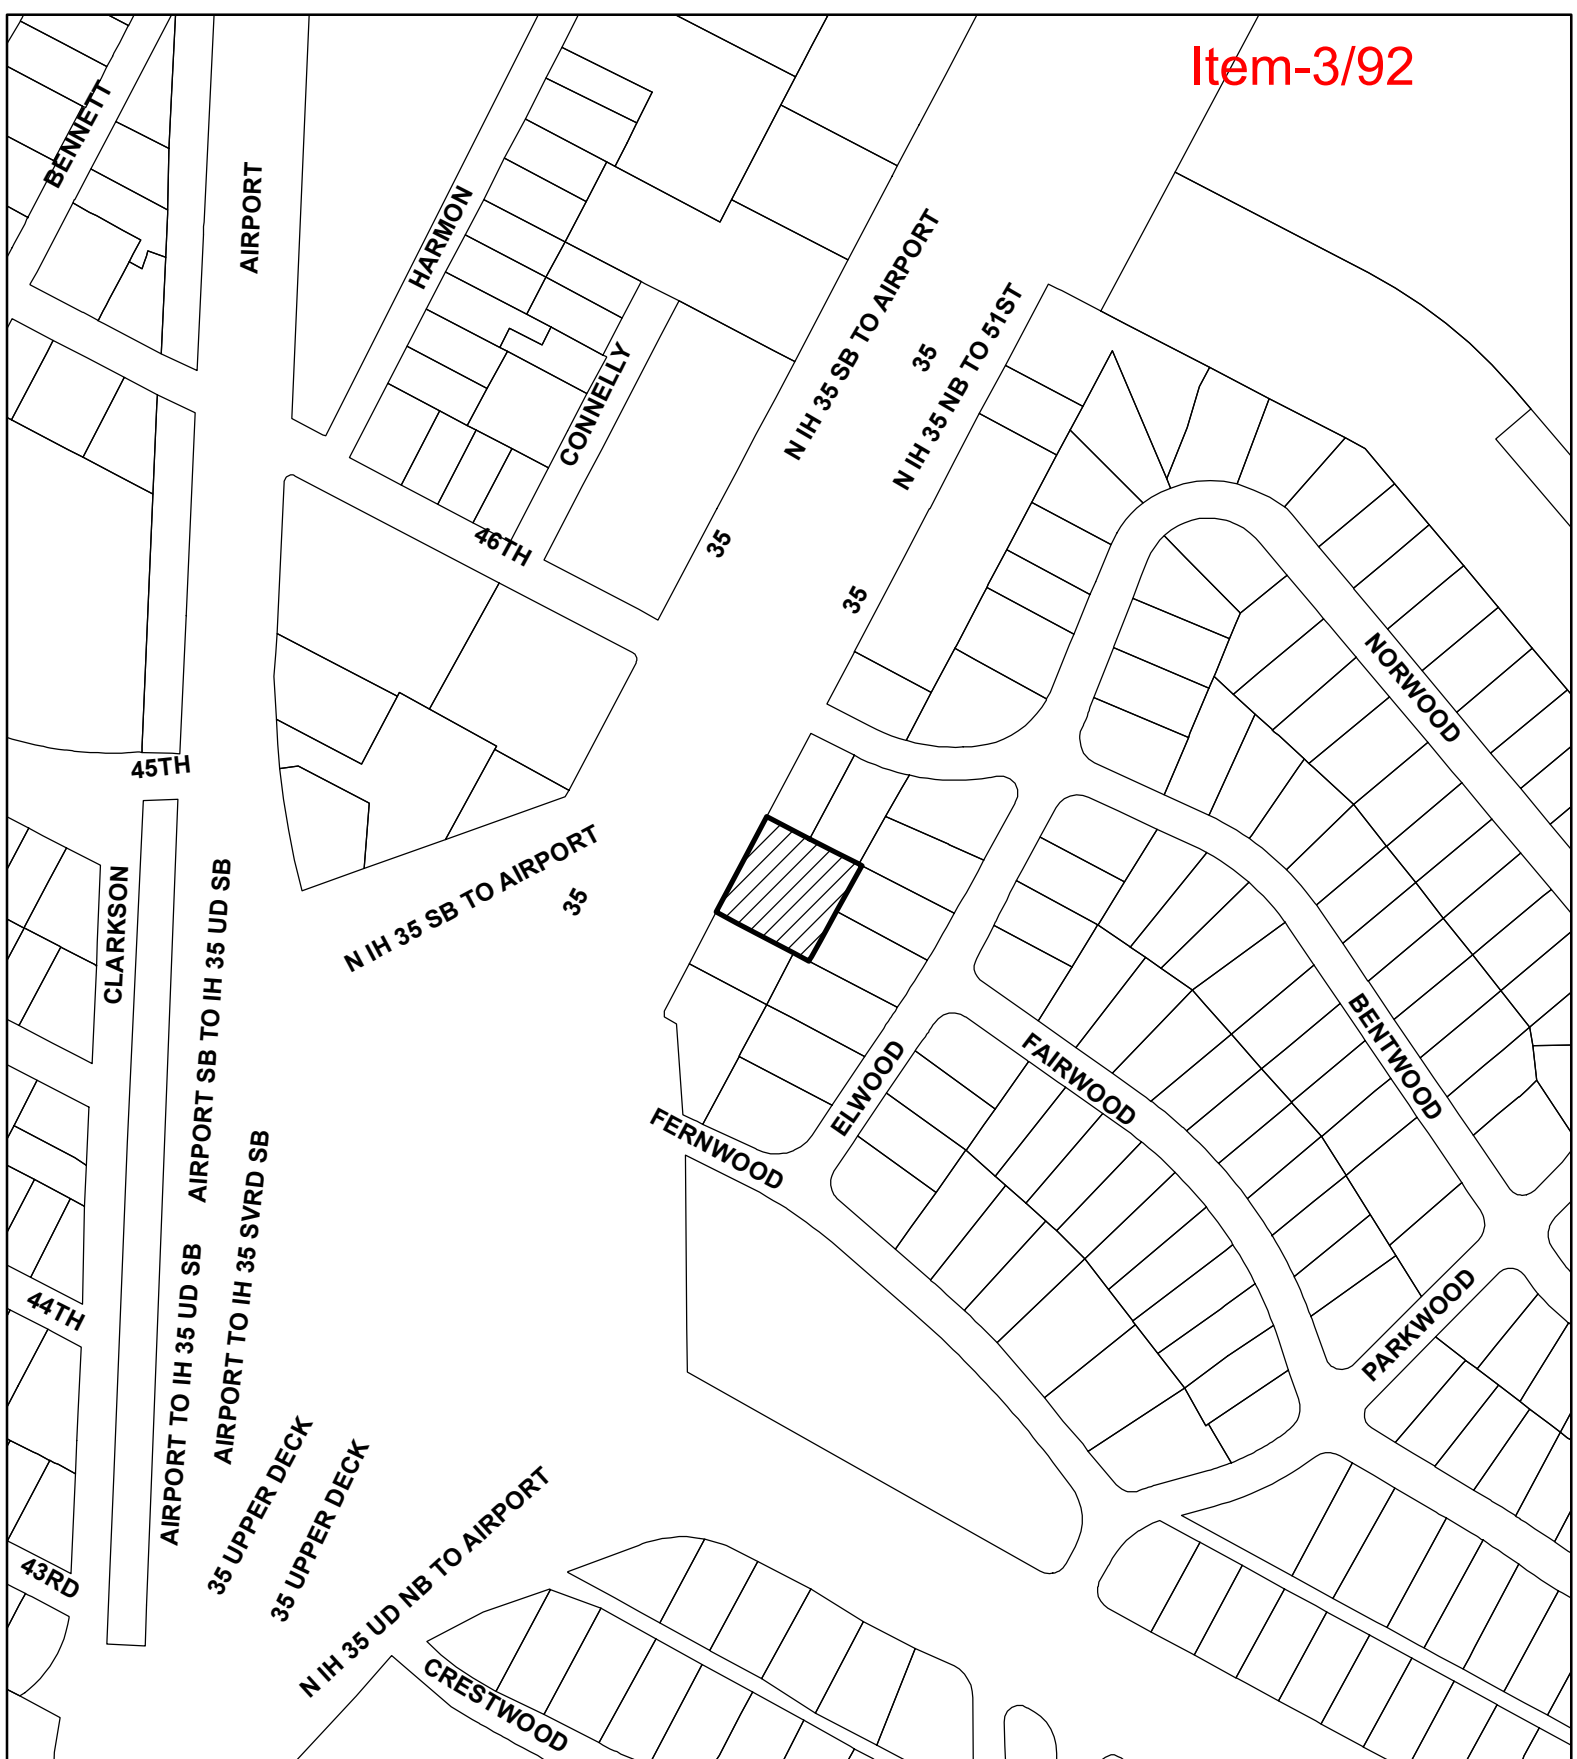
Item-3/92

BENNETT

AIRPORT

HARMON

CONNELLY

N IH 35 SB TO AIRPORT

35

N IH 35 NB TO 51ST

46TH

35

35

NORWOOD

45TH

CLARKSON

AIRPORT SB TO IH 35 UD SB

N IH 35 SB TO AIRPORT

35

ELWOOD

FAIRWOOD

BENTWOOD

FERNWOOD

AIRPORT TO IH 35 SVRD SB

AIRPORT TO IH 35 UD SB

44TH

35 UPPER DECK

35 UPPER DECK

PARKWOOD

43RD

N IH 35 UD NB TO AIRPORT

CRESTWOOD